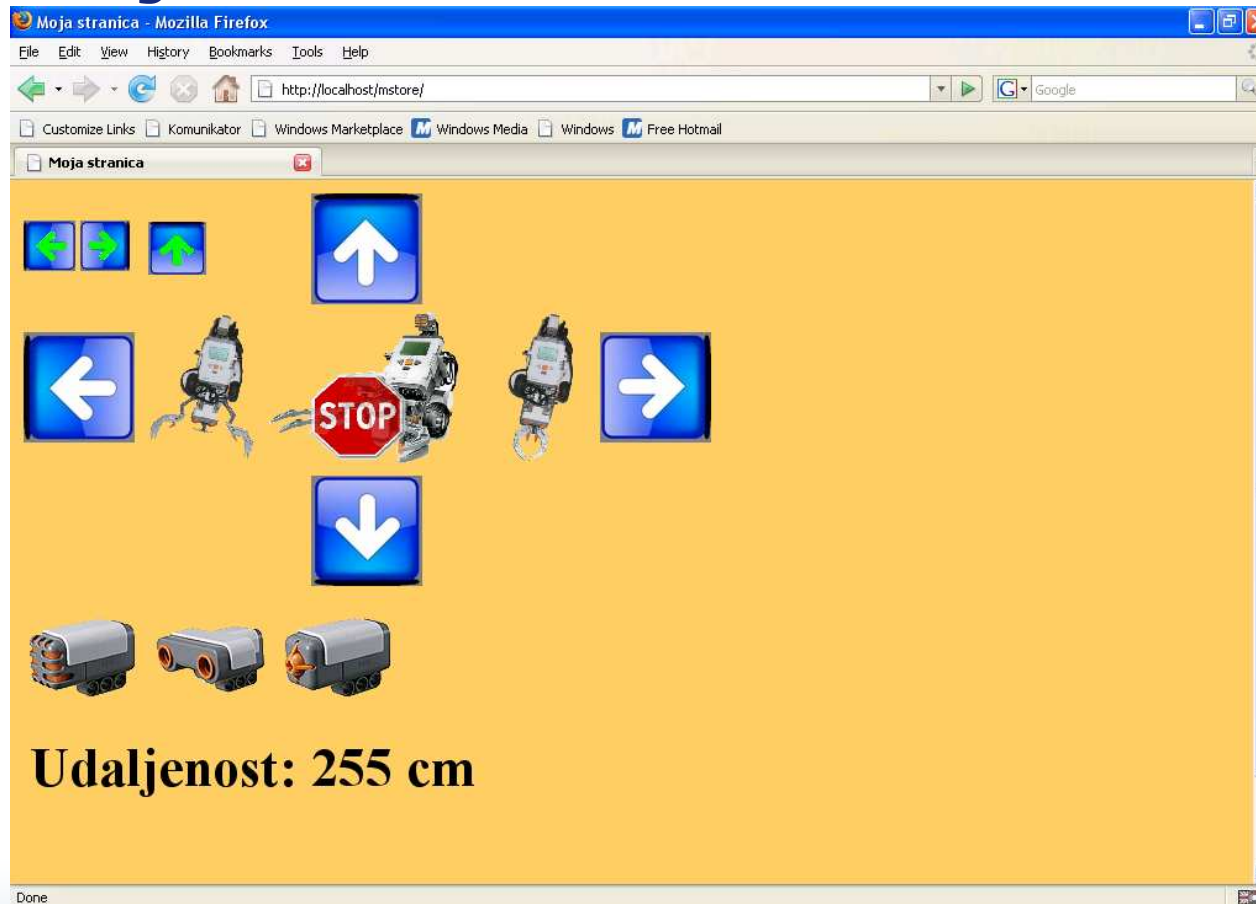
Moja stranica - Mozilla Firefox

File Edit View History Bookmarks Tools Help

http://localhost/mstore/

Google

Customize Links Komunikator Windows Marketplace Windows Media Windows Free Hotmail

Moja stranica

STOP

Udaljenost: 255 cm

Done